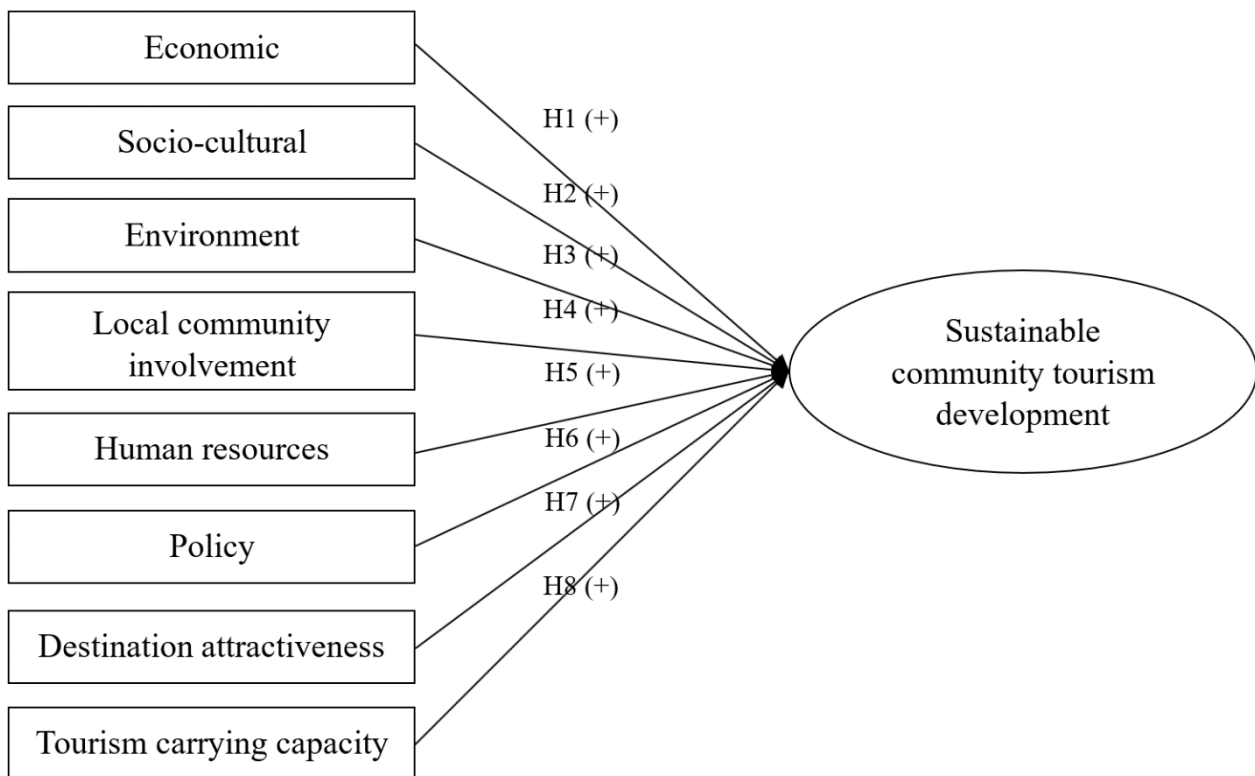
Economic

Socio-cultural

Environment

Local community involvement

Human resources

Policy

Destination attractiveness

Tourism carrying capacity

H1 (+)

H2 (+)

H3 (+)

H4 (+)

H5 (+)

H6 (+)

H7 (+)

H8 (+)

Sustainable community tourism development